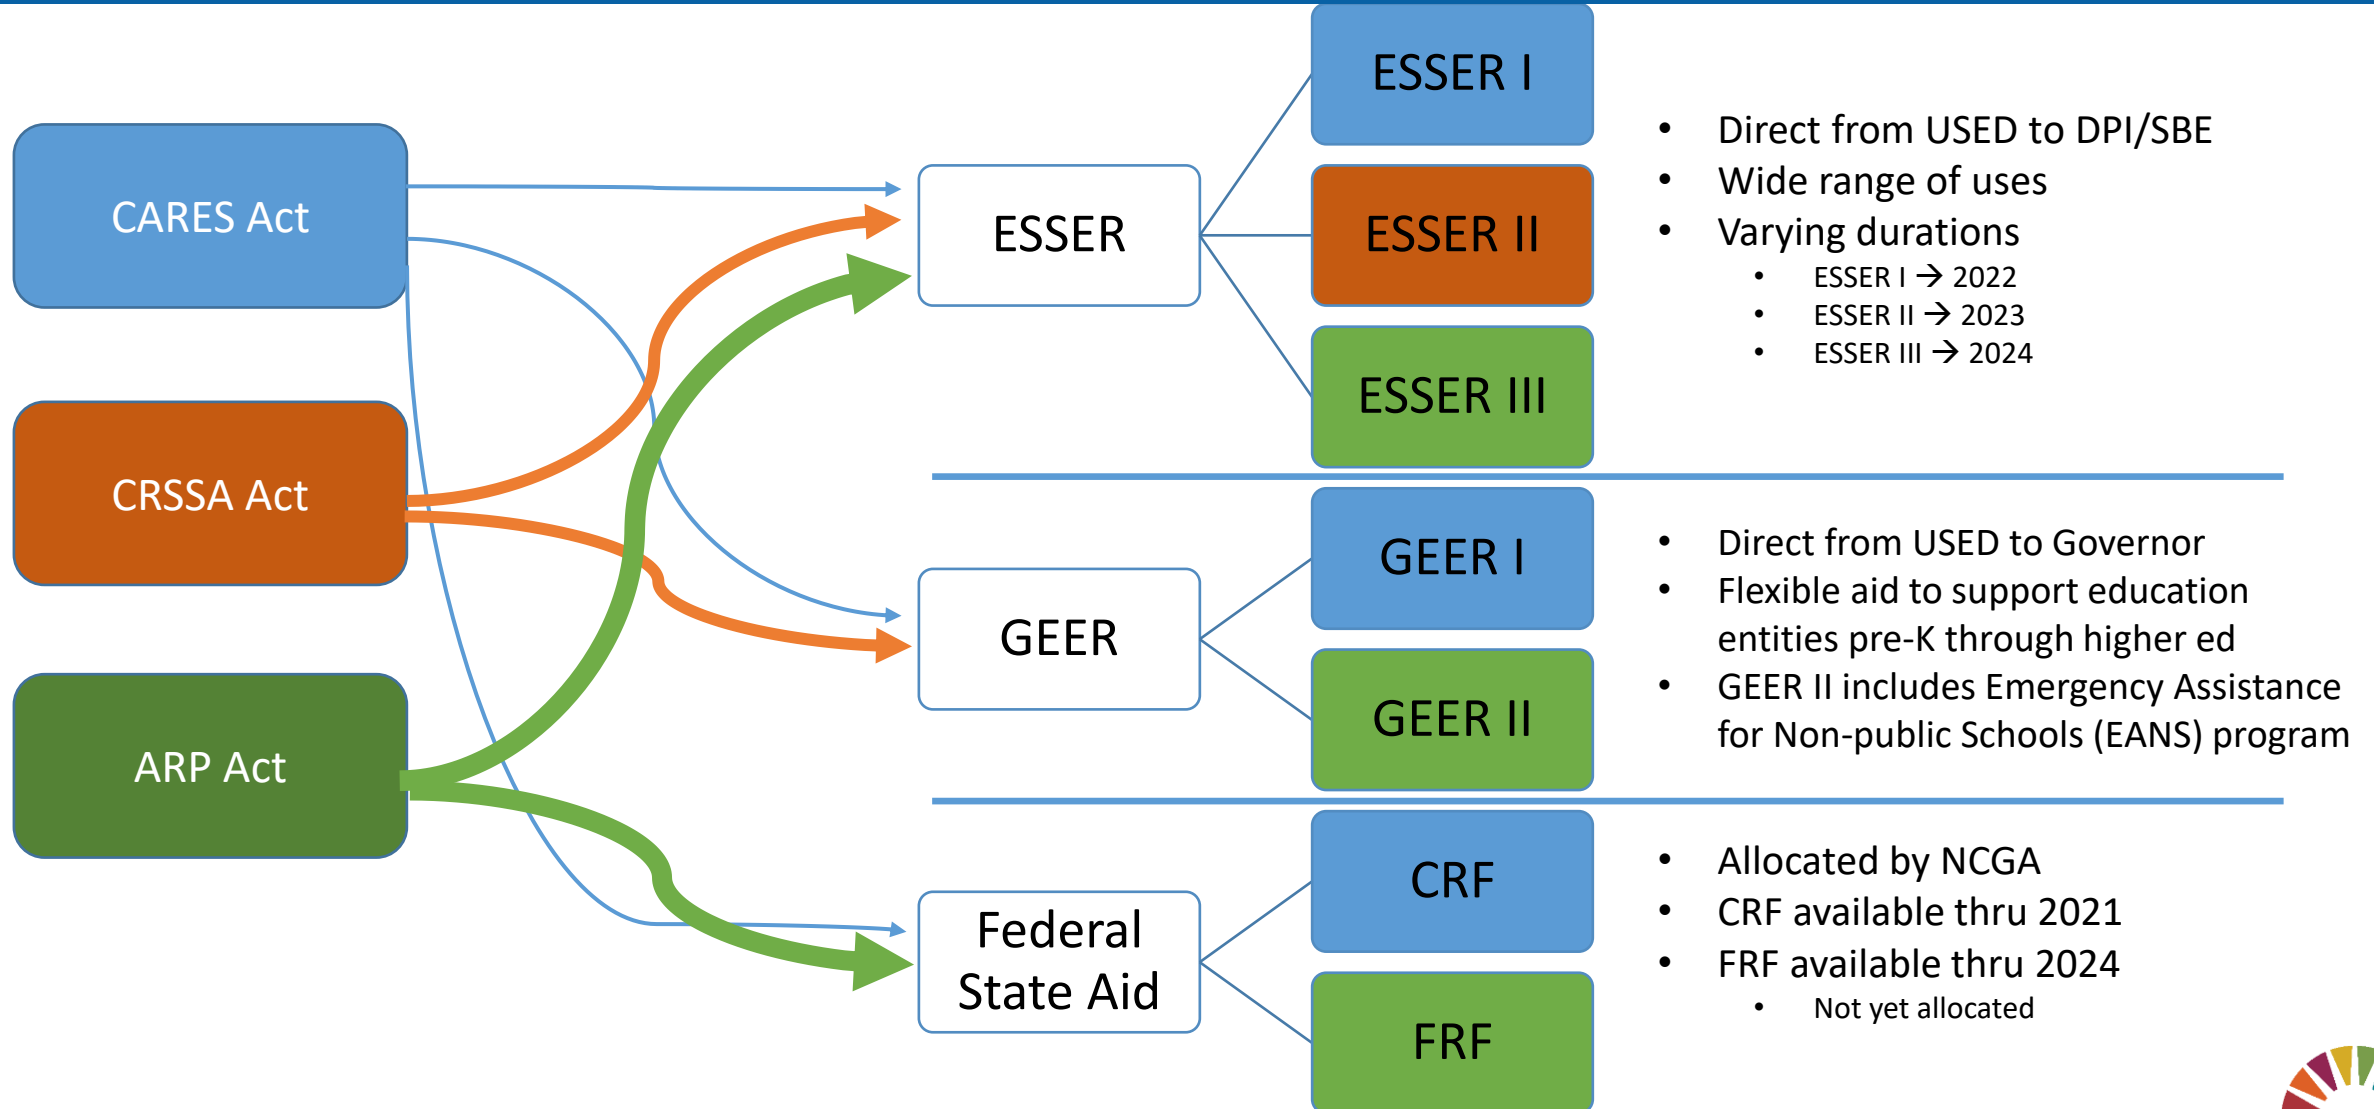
CARES Act

CRSSA Act

ARP Act

ESSER

GEER

Federal State Aid

ESSER I

ESSER II

ESSER III

GEER I

GEER II

CRF

FRF

- Direct from USED to DPI/SBE
- Wide range of uses
- Varying durations
  - ESSER I → 2022
  - ESSER II → 2023
  - ESSER III → 2024

- Direct from USED to Governor
- Flexible aid to support education entities pre-K through higher ed
- GEER II includes Emergency Assistance for Non-public Schools (EANS) program

- Allocated by NCGA
- CRF available thru 2021
- FRF available thru 2024
  - Not yet allocated